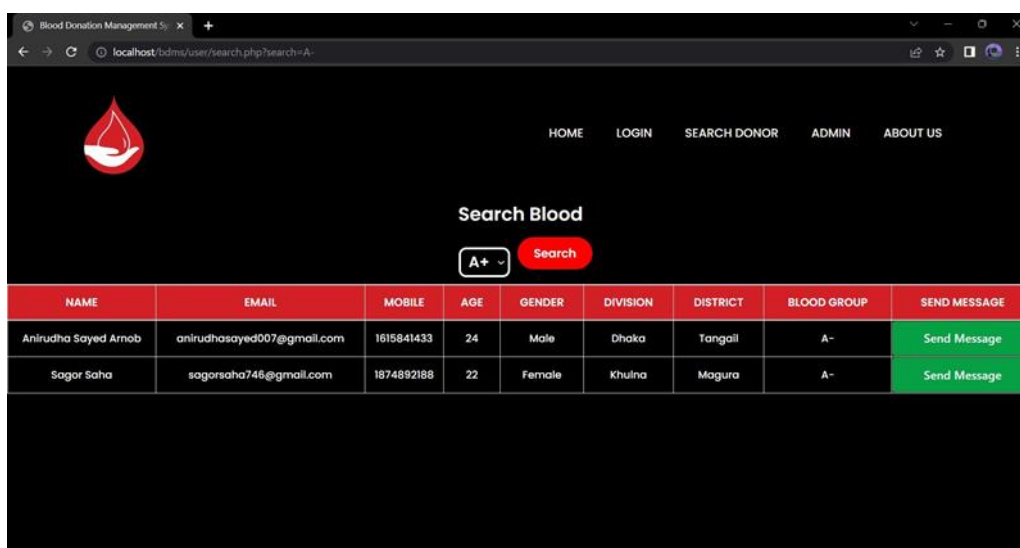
Blood Donation Management Sy ×

localhost/bdms/user/search.php?search=A-

HOME LOGIN SEARCH DONOR ADMIN ABOUT US

Search Blood

A+

Search

| NAME | EMAIL | MOBILE | AGE | GENDER | DIVISION | DISTRICT | BLOOD GROUP | SEND MESSAGE |
|---|---|---|---|---|---|---|---|---|
| Anirudha Sayed Arnob | anirudhasayed007@gmail.com | 1615841433 | 24 | Male | Dhaka | Tangail | A- | Send Message |
| Sagor Saha | sagorsaha746@gmail.com | 1874892188 | 22 | Female | Khulna | Magura | A- | Send Message |